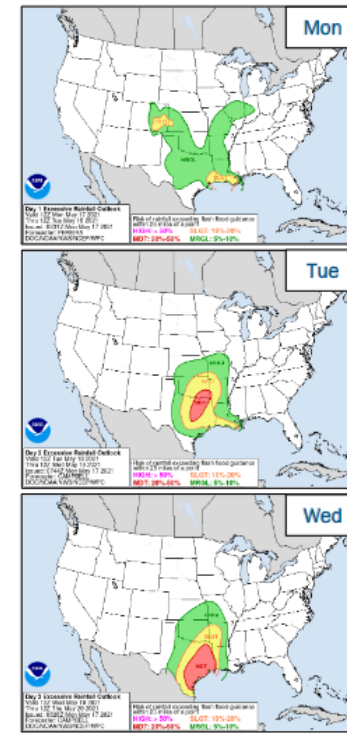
Mon

MRGL
SLGT
MRGL

Day 1 Excessive Rainfall Outlook
Valid 12Z Mon May 17 2021
Thru 12Z Tue May 18 2021
Issued: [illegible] Mon May 17 2021
Forecaster: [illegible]
DOC/NOAA/NWS/NCEP/WPC

Risk of rainfall exceeding flash flood guidance within 25 miles of a point:
HIGH: > 50%
SLGT: 10%-20%
MDT: 20%-50%
MRGL: 5%-10%

Tue

MRGL
SLGT
MDT

Day 2 Excessive Rainfall Outlook
Valid 12Z Tue May 18 2021
Thru 12Z Wed May 19 2021
Issued: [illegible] Mon May 17 2021
Forecaster: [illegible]
DOC/NOAA/NWS/NCEP/WPC

Risk of rainfall exceeding flash flood guidance within 25 miles of a point:
HIGH: > 50%
SLGT: 10%-20%
MDT: 20%-50%
MRGL: 5%-10%

Wed

MRGL
SLGT
MDT

Day 3 Excessive Rainfall Outlook
Valid 12Z Wed May 19 2021
Thru 12Z Thu May 20 2021
Issued: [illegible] Mon May 17 2021
Forecaster: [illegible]
DOC/NOAA/NWS/NCEP/WPC

Risk of rainfall exceeding flash flood guidance within 25 miles of a point:
HIGH: > 50%
SLGT: 10%-20%
MDT: 20%-50%
MRGL: 5%-10%